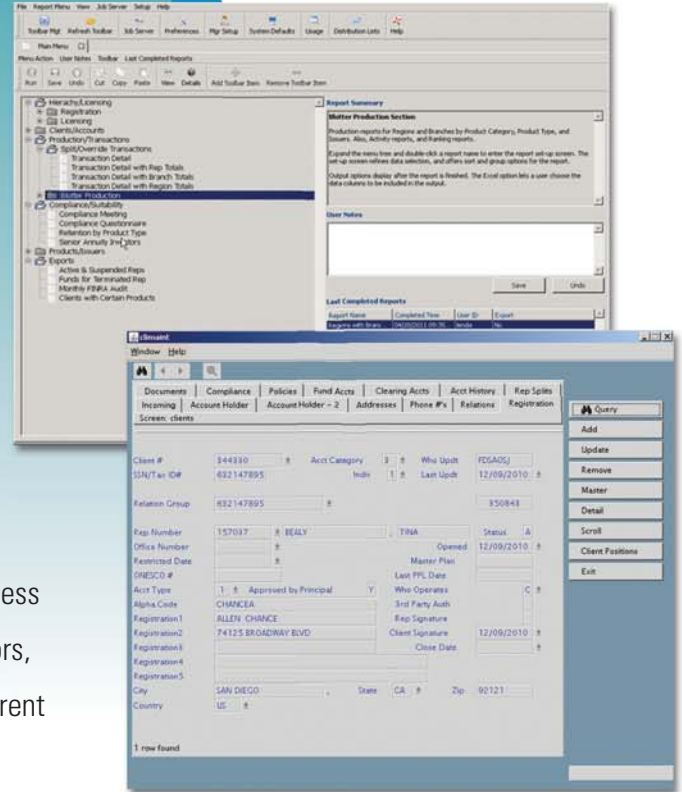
File Report Menu View Job Server Setup Help

Toolbar Mgt Refresh Toolbar Job Server Preferences Mgr Setup System Defaults Usage Distribution Lists Help

Main Menu

Menu Action User Notes Toolbar Last Completed Reports

Run Save Undo Cut Copy Paste View Details Add Toolbar Item Remove Toolbar Item

Hierachy/Licensing
Registration
Licensing
Clients/Accounts
Production/Transactions
Split/Override Transactions
Transaction Detail
Transaction Detail with Rep Totals
Transaction Detail with Branch Totals
Transaction Detail with Region Totals
Blotter Production
Compliance/Suitability
Compliance Meeting
Compliance Questionnaire
Retention by Product Type
Senior Annuity Investors
Products/Issuers
Exports
Active & Suspended Reps
Funds for Terminated Rep
Monthly FINRA Audit
Clients with Certain Products

Report Summary

Blotter Production Section

Production reports for Regions and Branches by Product Category, Product Type, and Issuers. Also, Activity reports, and Ranking reports.

Expand the menu tree and double-click a report name to enter the report set-up screen. The set-up screen refines data selection, and offers sort and group options for the report.

Output options display after the report is finished. The Excel option lets a user choose the data columns to be included in the output.

User Notes

Save Undo

Last Completed Reports

| Report Name | Completed Time | User ID | Export |
|---|---|---|---|
| Regions with Brans | 04/20/2011 09:35 | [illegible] | No |

climaint

Window Help

Documents | Compliance | Policies | Fund Accts | Clearing Accts | Acct History | Rep Splits
Incoming | Account Holder | Account Holder - 2 | Addresses | Phone #'s | Relations | Registration

Screen: clients

Query
Add
Update
Remove
Master
Detail
Scroll
Client Positions
Exit

Client # 344330 Acct Category 3 Who Updt FDSAOSJ
SSN/Tax ID# 632147895 Indiv 1 Last Updt 12/09/2010
Relation Group 632147895 350848
Rep Number 157037 REALY , TINA Status A
Office Number Opened 12/09/2010
Restricted Date Master Plan
DNESCO #
Last PPL Date
Acct Type 1 Approved by Principal Y Who Operates C
Alpha Code CHANCEA 3rd Party Auth
Registration1 ALLEN CHANCE Rep Signature
Registration2 74125 BROADWAY BLVD Client Signature 12/09/2010
Registration3 Close Date
Registration4
Registration5
City SAN DIEGO , State CA Zip 92121
Country US

1 row found

ess
ors,
rent